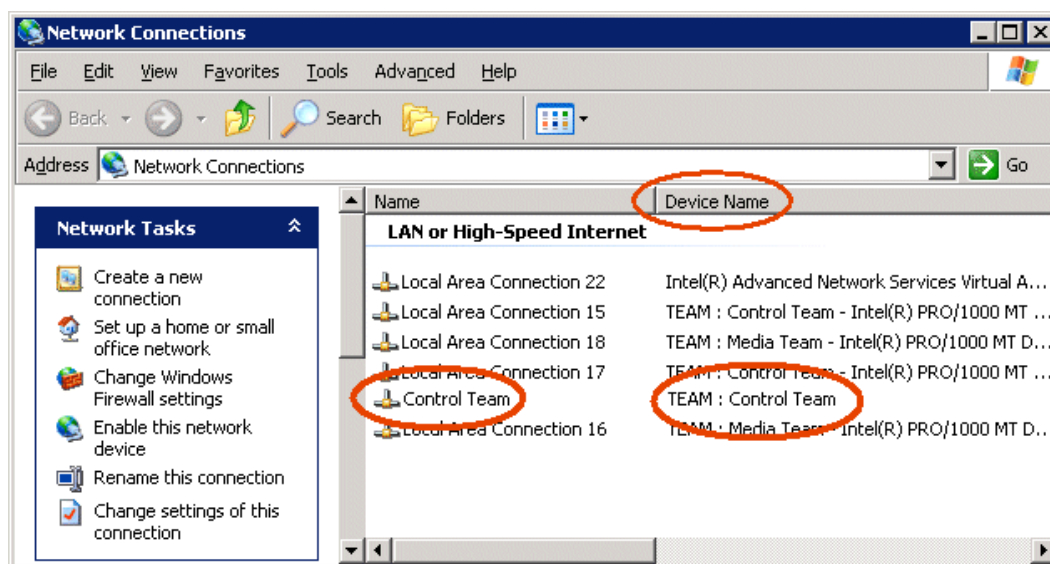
Network Connections

File Edit View Favorites Tools Advanced Help

Back Search Folders

Address Network Connections Go

Network Tasks

Create a new connection

Set up a home or small office network

Change Windows Firewall settings

Enable this network device

Rename this connection

Change settings of this connection

| Name | Device Name |
|---|---|
| LAN or High-Speed Internet | |
| Local Area Connection 22 | Intel(R) Advanced Network Services Virtual A... |
| Local Area Connection 15 | TEAM : Control Team - Intel(R) PRO/1000 MT ... |
| Local Area Connection 18 | TEAM : Media Team - Intel(R) PRO/1000 MT D... |
| Local Area Connection 17 | TEAM : Control Team - Intel(R) PRO/1000 MT ... |
| Control Team | TEAM : Control Team |
| Local Area Connection 16 | TEAM : Media Team - Intel(R) PRO/1000 MT D... |